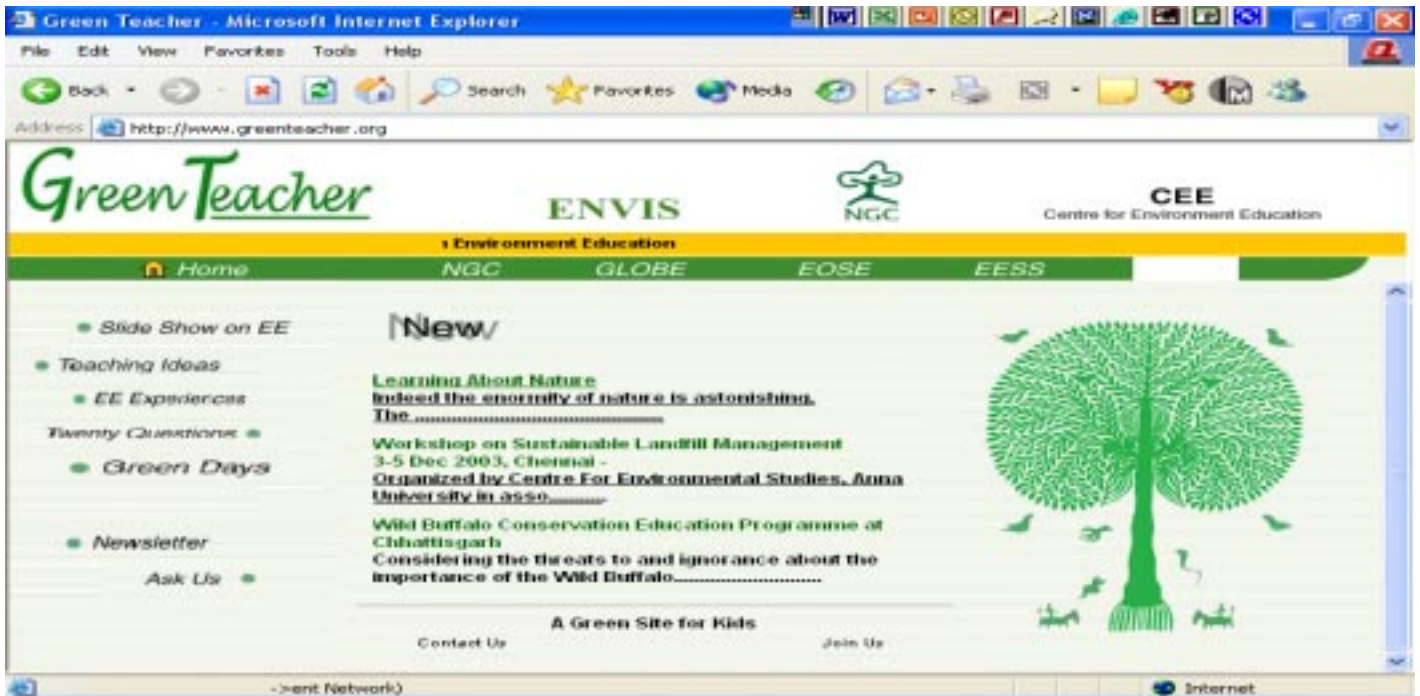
Green Teacher - Microsoft Internet Explorer

File Edit View Favorites Tools Help

Back Search Favorites Media

Address http://www.greenteacher.org

Green Teacher

ENVIS

NGC

CEE
Centre for Environment Education

ı Environment Education

Home NGC GLOBE EOSE EESS

Slide Show on EE

Teaching Ideas

EE Experiences

Twenty Questions

Green Days

Newsletter

Ask Us

New

Learning About Nature
Indeed the enormity of nature is astonishing. The ..............................

Workshop on Sustainable Landfill Management
3-5 Dec 2003, Chennai -
Organized by Centre For Environmental Studies, Anna University in asso..........

Wild Buffalo Conservation Education Programme at Chhattisgarh
Considering the threats to and ignorance about the importance of the Wild Buffalo..............................

A Green Site for Kids

Contact Us Join Us

-:>ent Network)

Internet